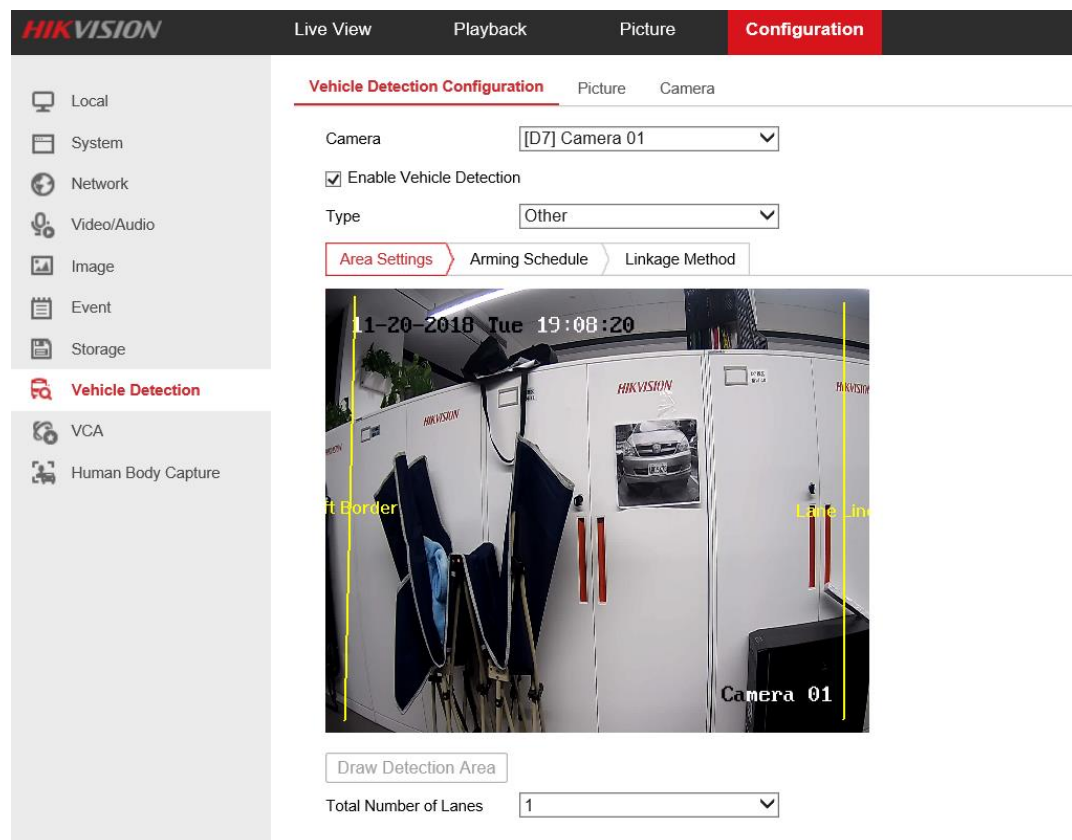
HIKVISION
Live View
Playback
Picture
Configuration

Local
System
Network
Video/Audio
Image
Event
Storage
Vehicle Detection
VCA
Human Body Capture

Vehicle Detection Configuration
Picture
Camera

Camera [D7] Camera 01
Enable Vehicle Detection
Type Other

Area Settings
Arming Schedule
Linkage Method

11-20-2018 Tue 19:08:20
HIKVISION
HIKVISION
HIKVISION
ft Border
Lane Line
Camera 01

Draw Detection Area
Total Number of Lanes 1